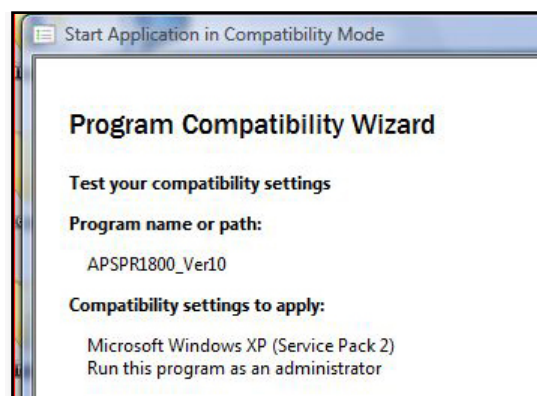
Start Application in Compatibility Mode

Program Compatibility Wizard

Test your compatibility settings

Program name or path:

APSPR1800_Ver10

Compatibility settings to apply:

Microsoft Windows XP (Service Pack 2)
Run this program as an administrator